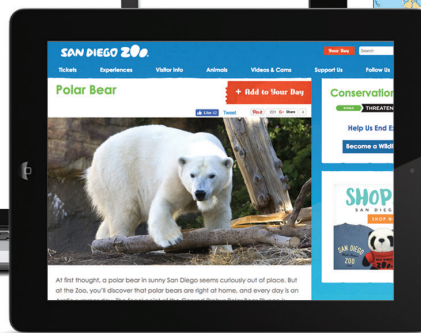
SAN DIEGO ZOO

Your Day

Search

Tickets Experiences Visitor Info Animals Videos & Cams Support Us Follow Us

Polar Bear

+ Add to Your Day

Like 10 Tweet Pin it 221 G+ Share

Conservatio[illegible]

THREATEN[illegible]

Help Us End E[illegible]

Become a Wildl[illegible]

SHOP

SAN DIEGO

SHOP NO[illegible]

SAN DIEGO ZOO

At first thought, a polar bear in sunny San Diego seems curiously out of place. But at the Zoo, you'll discover that polar bears are right at home, and every day is an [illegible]